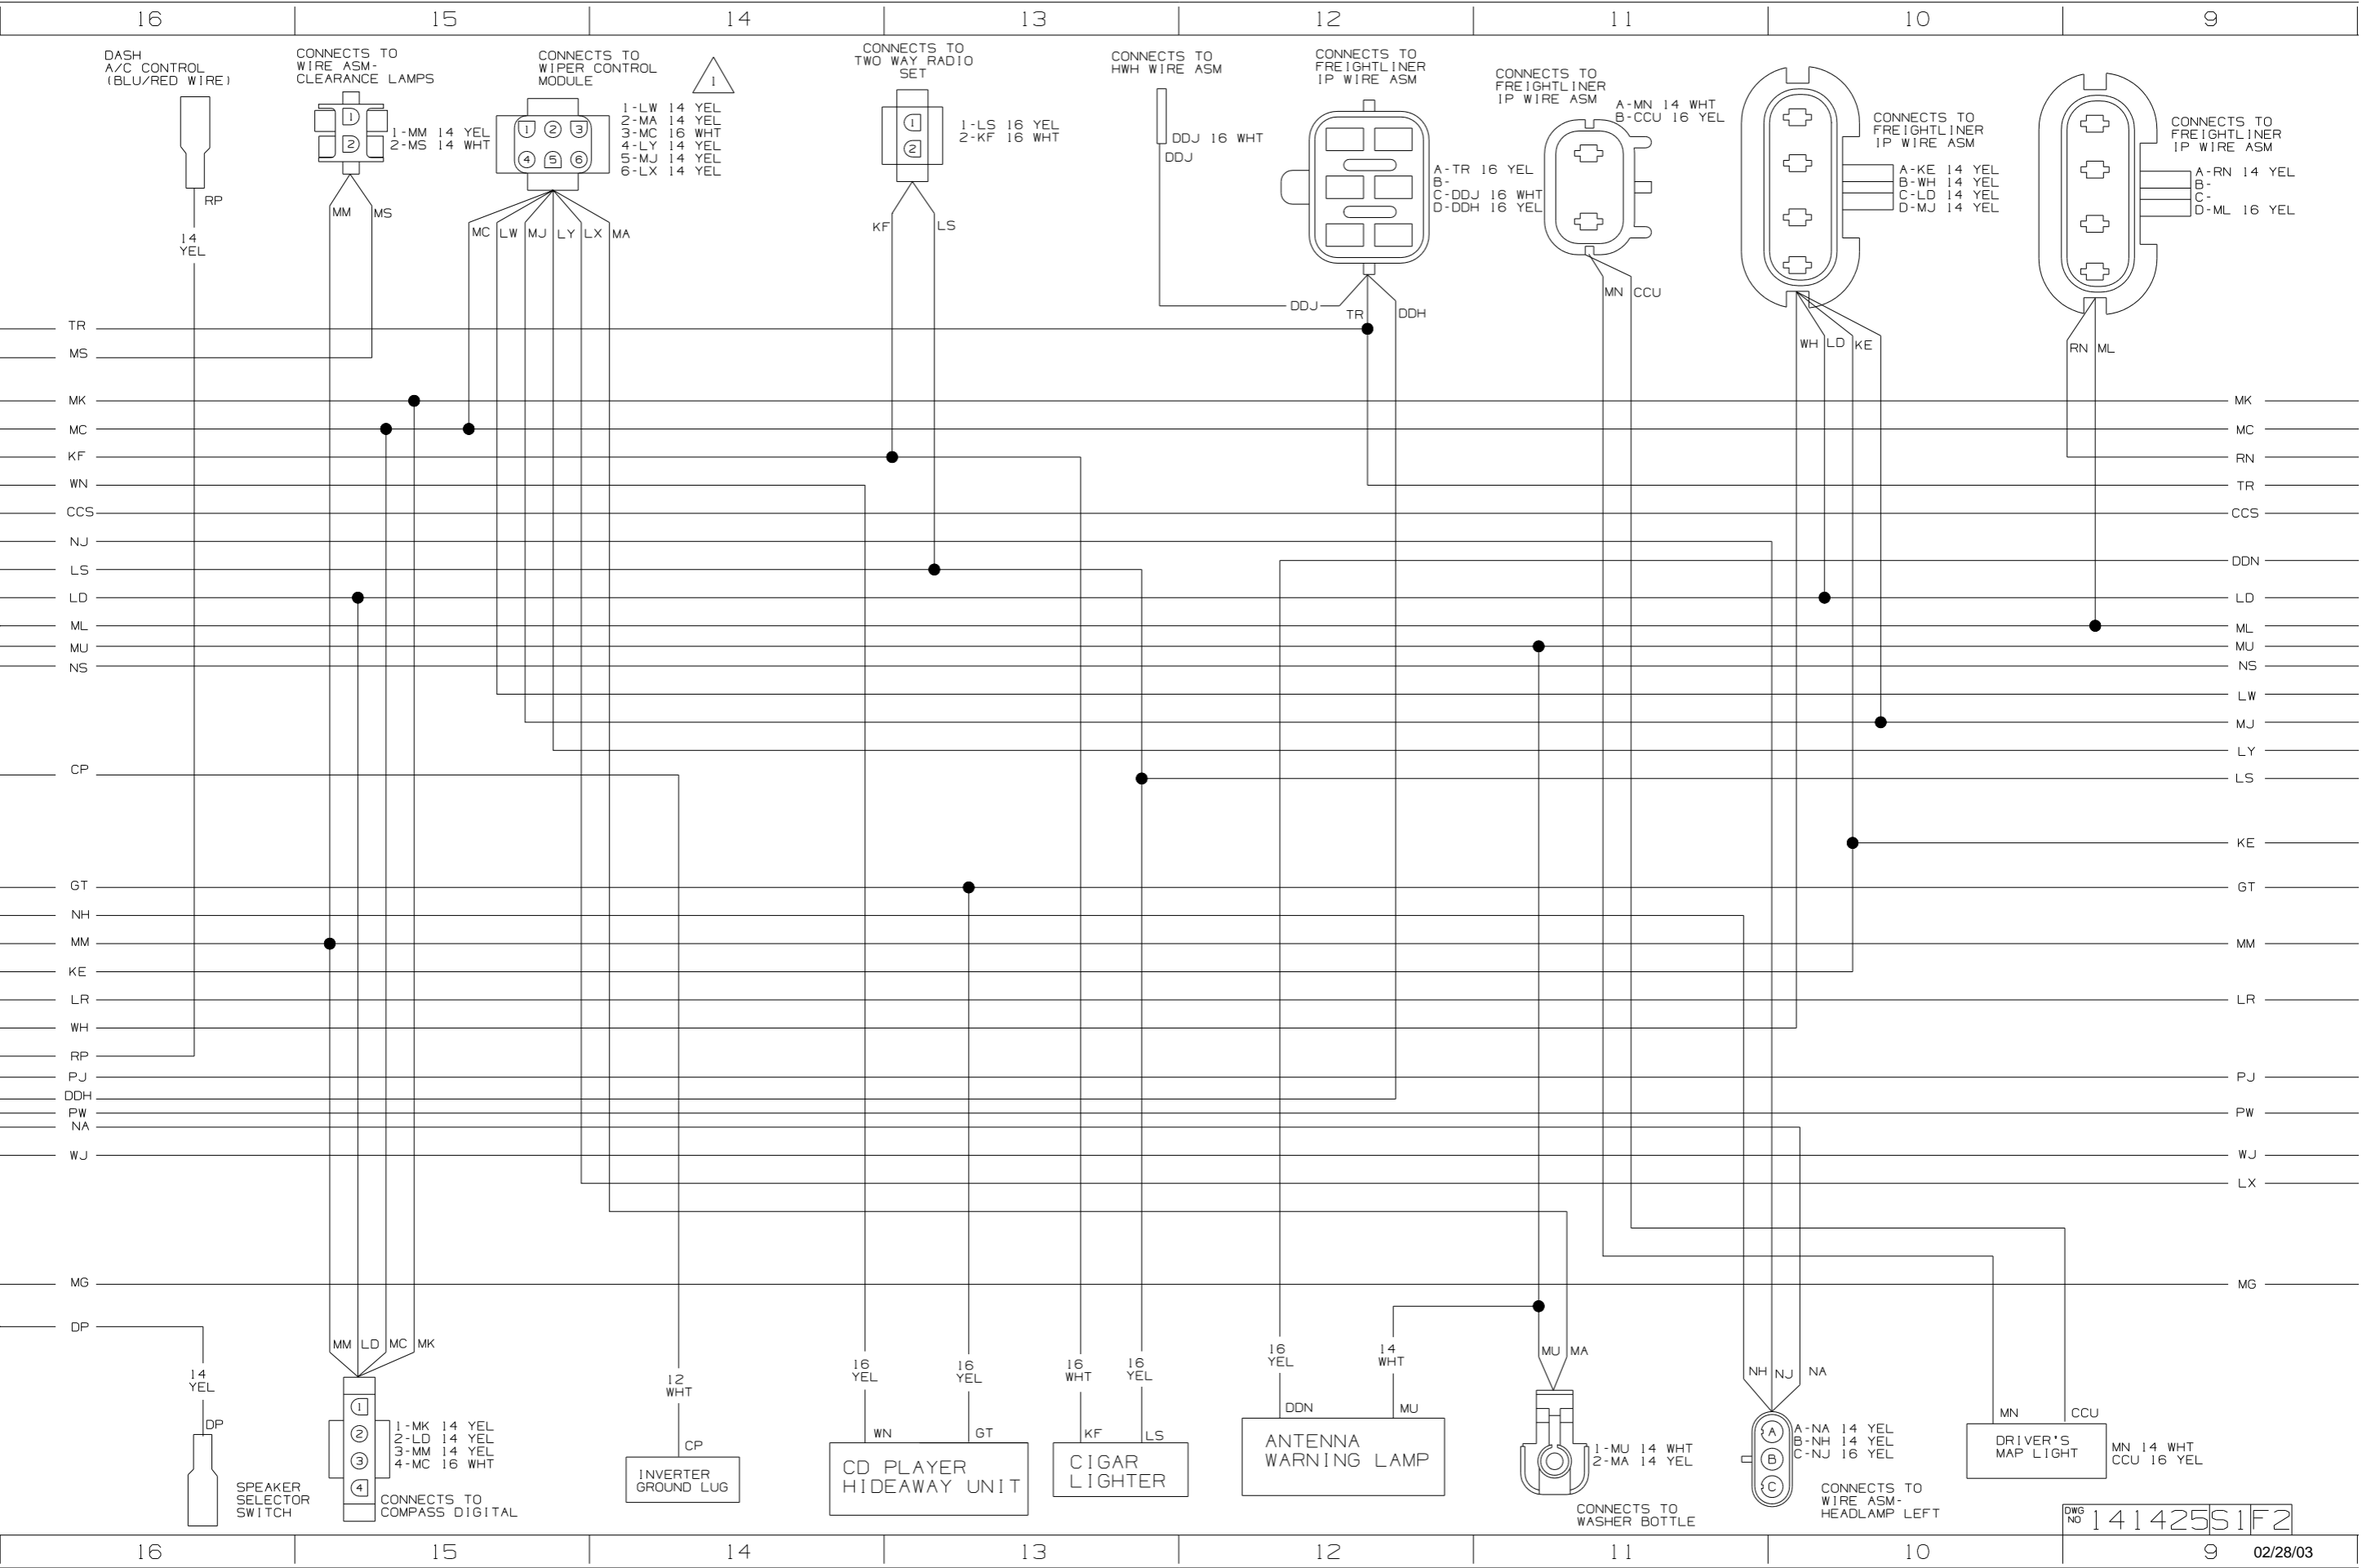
16 15 14 13 12 11 10 9

DASH A/C CONTROL (BLU/RED WIRE)

RP

14 YEL

CONNECTS TO WIRE ASM- CLEARANCE LAMPS

1-MM 14 YEL
2-MS 14 WHT

MM MS

CONNECTS TO WIPER CONTROL MODULE

1

1-LW 14 YEL
2-MA 14 YEL
3-MC 16 WHT
4-LY 14 YEL
5-MJ 14 YEL
6-LX 14 YEL

MC LW MJ LY LX MA

CONNECTS TO TWO WAY RADIO SET

1-LS 16 YEL
2-KF 16 WHT

KF LS

CONNECTS TO HWH WIRE ASM

DDJ 16 WHT
DDJ

CONNECTS TO FREIGHTLINER IP WIRE ASM

A-TR 16 YEL
B-
C-DDJ 16 WHT
D-DDH 16 YEL

DDJ TR DDH

CONNECTS TO FREIGHTLINER IP WIRE ASM

A-MN 14 WHT
B-CCU 16 YEL

MN CCU

CONNECTS TO FREIGHTLINER IP WIRE ASM

A-KE 14 YEL
B-WH 14 YEL
C-LD 14 YEL
D-MJ 14 YEL

WH LD KE

CONNECTS TO FREIGHTLINER IP WIRE ASM

A-RN 14 YEL
B-
C-
D-ML 16 YEL

RN ML

TR
MS
MK
MC
KF
WN
CCS
NJ
LS
LD
ML
MU
NS
CP
GT
NH
MM
KE
LR
WH
RP
PJ
DDH
PW
NA
WJ
MG
DP

MK
MC
RN
TR
CCS
DDN
LD
ML
MU
NS
LW
MJ
LY
LS
KE
GT
MM
LR
PJ
PW
WJ
LX
MG

14 YEL
DP
SPEAKER SELECTOR SWITCH

MM LD MC MK

1-MK 14 YEL
2-LD 14 YEL
3-MM 14 YEL
4-MC 16 WHT

CONNECTS TO COMPASS DIGITAL

12 WHT
CP
INVERTER GROUND LUG

16 YEL
16 YEL
WN GT
CD PLAYER HIDEAWAY UNIT

16 WHT
16 YEL
KF LS
CIGAR LIGHTER

16 YEL
14 WHT
DDN MU
ANTENNA WARNING LAMP

MU MA
1-MU 14 WHT
2-MA 14 YEL
CONNECTS TO WASHER BOTTLE

NH NJ NA
A-NA 14 YEL
B-NH 14 YEL
C-NJ 16 YEL
CONNECTS TO WIRE ASM- HEADLAMP LEFT

MN CCU
DRIVER'S MAP LIGHT
MN 14 WHT
CCU 16 YEL

DWG NO 141425S1F2

16 15 14 13 12 11 10 9 02/28/03